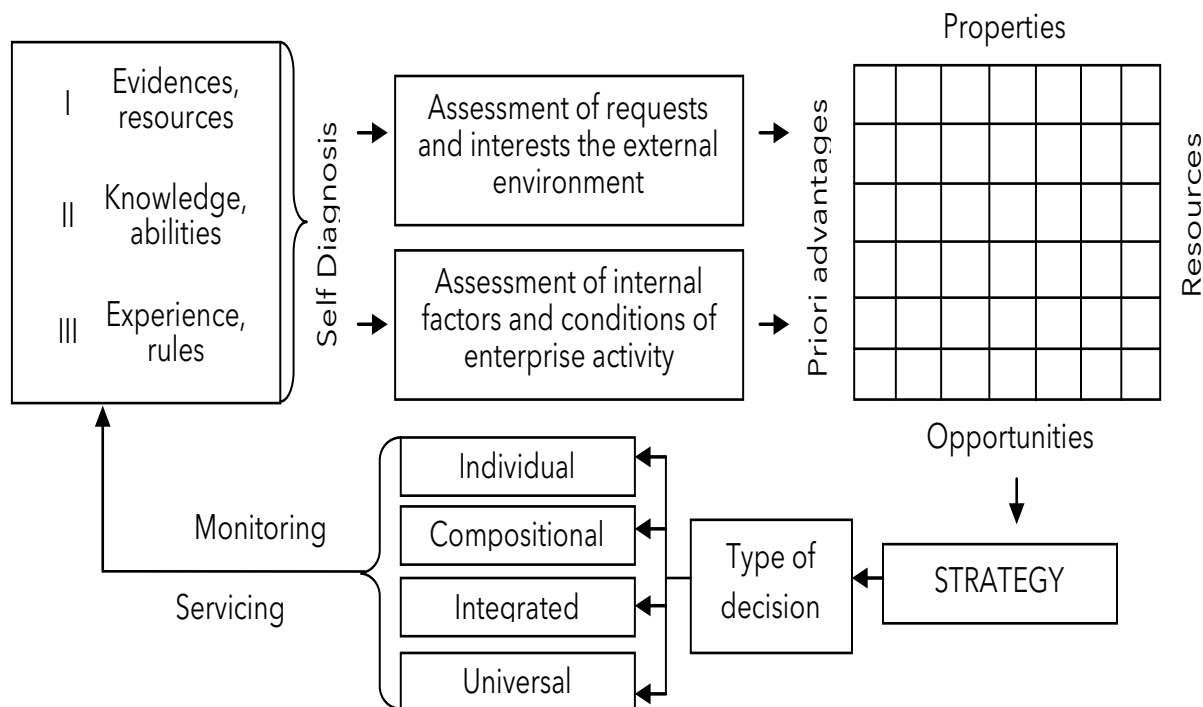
I Evidences, resources

II Knowledge, abilities

III Experience, rules

Self Diagnosis

Assessment of requests and interests the external environment

Assessment of internal factors and conditions of enterprise activity

Priori advantages

Properties

Resources

Opportunities

STRATEGY

Type of decision

Individual

Compositional

Integrated

Universal

Monitoring

Servicing